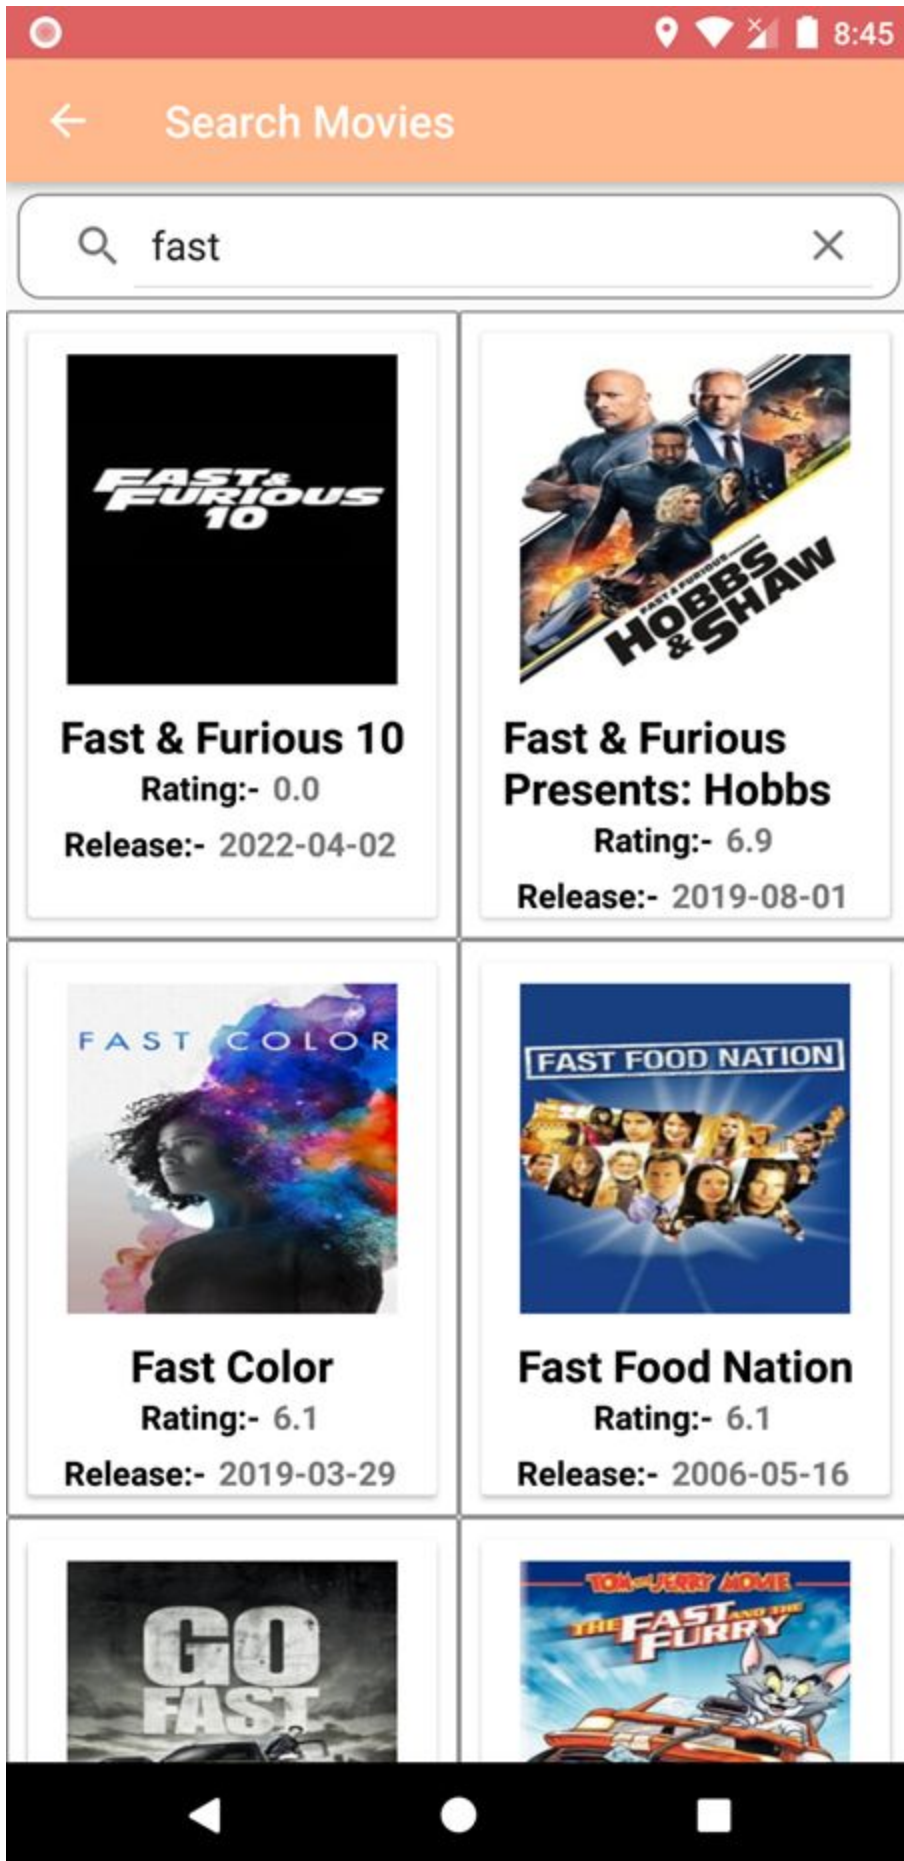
8:45

Search Movies

fast

FAST & FURIOUS 10

Fast & Furious 10
Rating:- 0.0
Release:- 2022-04-02

FAST & FURIOUS PRESENTS HOBBS & SHAW

Fast & Furious Presents: Hobbs
Rating:- 6.9
Release:- 2019-08-01

FAST COLOR

Fast Color
Rating:- 6.1
Release:- 2019-03-29

FAST FOOD NATION

Fast Food Nation
Rating:- 6.1
Release:- 2006-05-16

GO FAST

TOM and JERRY MOVIE
THE FAST and the FURRY